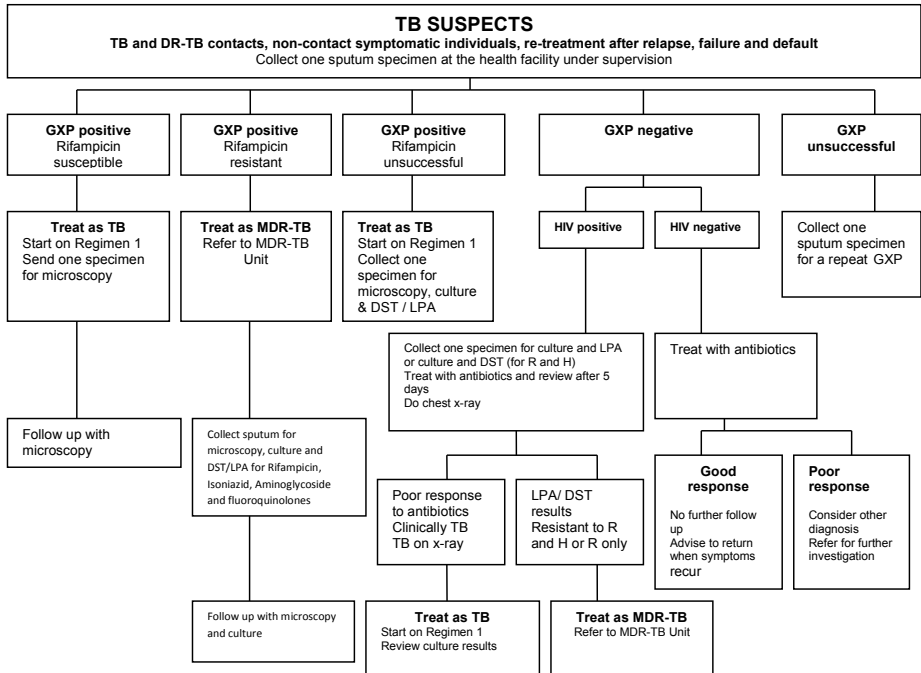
TB SUSPECTS

TB and DR-TB contacts, non-contact symptomatic individuals, re-treatment after relapse, failure and default

Collect one sputum specimen at the health facility under supervision

GXP positive
Rifampicin susceptible

GXP positive
Rifampicin resistant

GXP positive
Rifampicin unsuccessful

GXP negative

GXP unsuccessful

Treat as TB
Start on Regimen 1
Send one specimen for microscopy

Treat as MDR-TB
Refer to MDR-TB Unit

Treat as TB
Start on Regimen 1
Collect one specimen for microscopy, culture & DST / LPA

HIV positive

HIV negative

Collect one sputum specimen for a repeat GXP

Collect one specimen for culture and LPA or culture and DST (for R and H)
Treat with antibiotics and review after 5 days
Do chest x-ray

Treat with antibiotics

Follow up with microscopy

Collect sputum for microscopy, culture and DST/LPA for Rifampicin, Isoniazid, Aminoglycoside and fluoroquinolones

Poor response to antibiotics
Clinically TB
TB on x-ray

LPA/ DST results
Resistant to R and H or R only

Good response
No further follow up
Advise to return when symptoms recur

Poor response
Consider other diagnosis
Refer for further investigation

Follow up with microscopy and culture

Treat as TB
Start on Regimen 1
Review culture results

Treat as MDR-TB
Refer to MDR-TB Unit